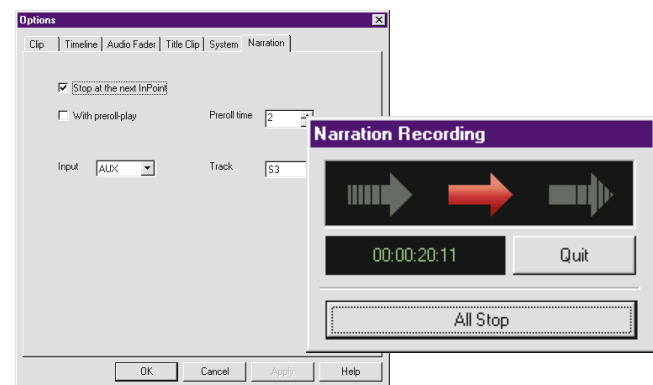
Options

Clip | Timeline | Audio Fader | Title Clip | System | Narration

Stop at the next InPoint

With preroll-play

Preroll time 2

Input AUX

Track S3

OK Cancel Apply Help

Narration Recording

00:00:20:11

Quit

All Stop